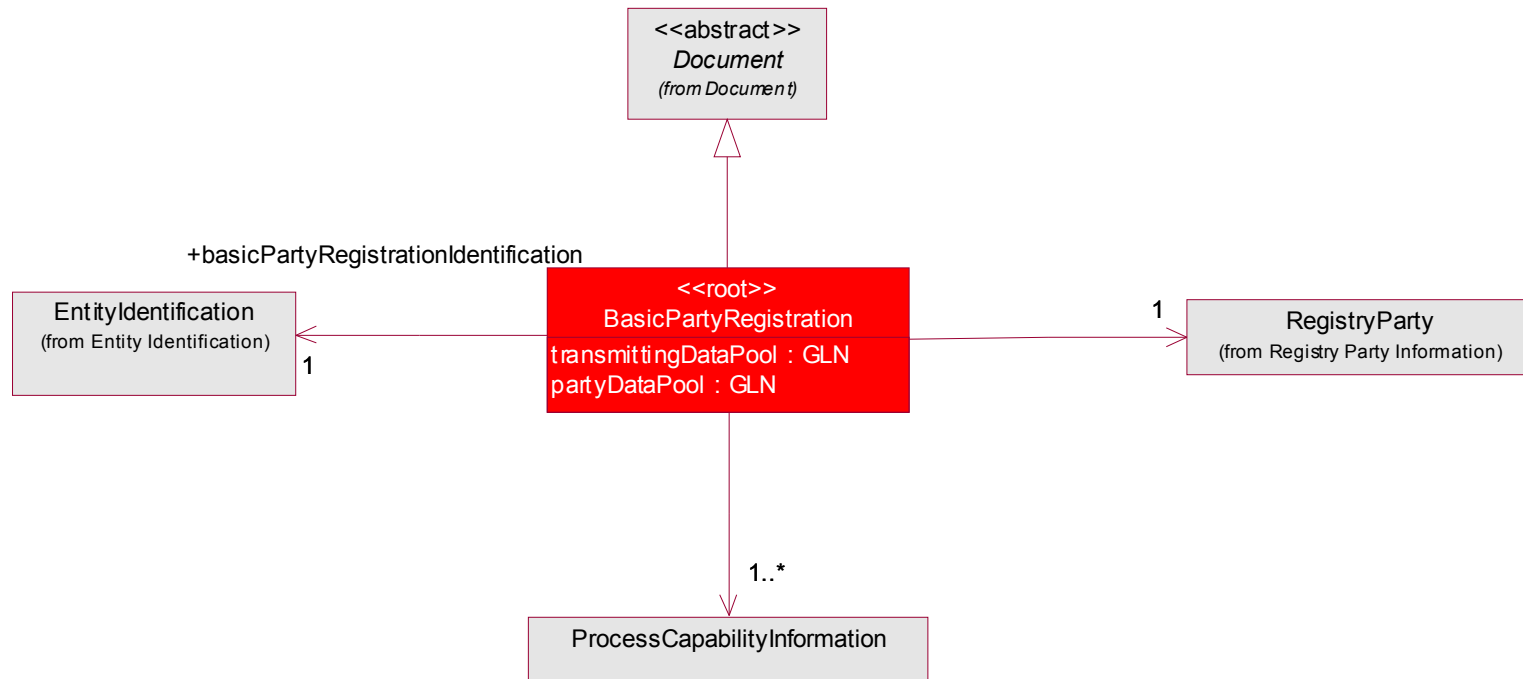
<<abstract>>
Document
(from Document)

+basicPartyRegistrationIdentification

EntityIdentification
(from Entity Identification)

1

<<root>>
BasicPartyRegistration
transmittingDataPool : GLN
partyDataPool : GLN

1

RegistryParty
(from Registry Party Information)

1..*

ProcessCapabilityInformation